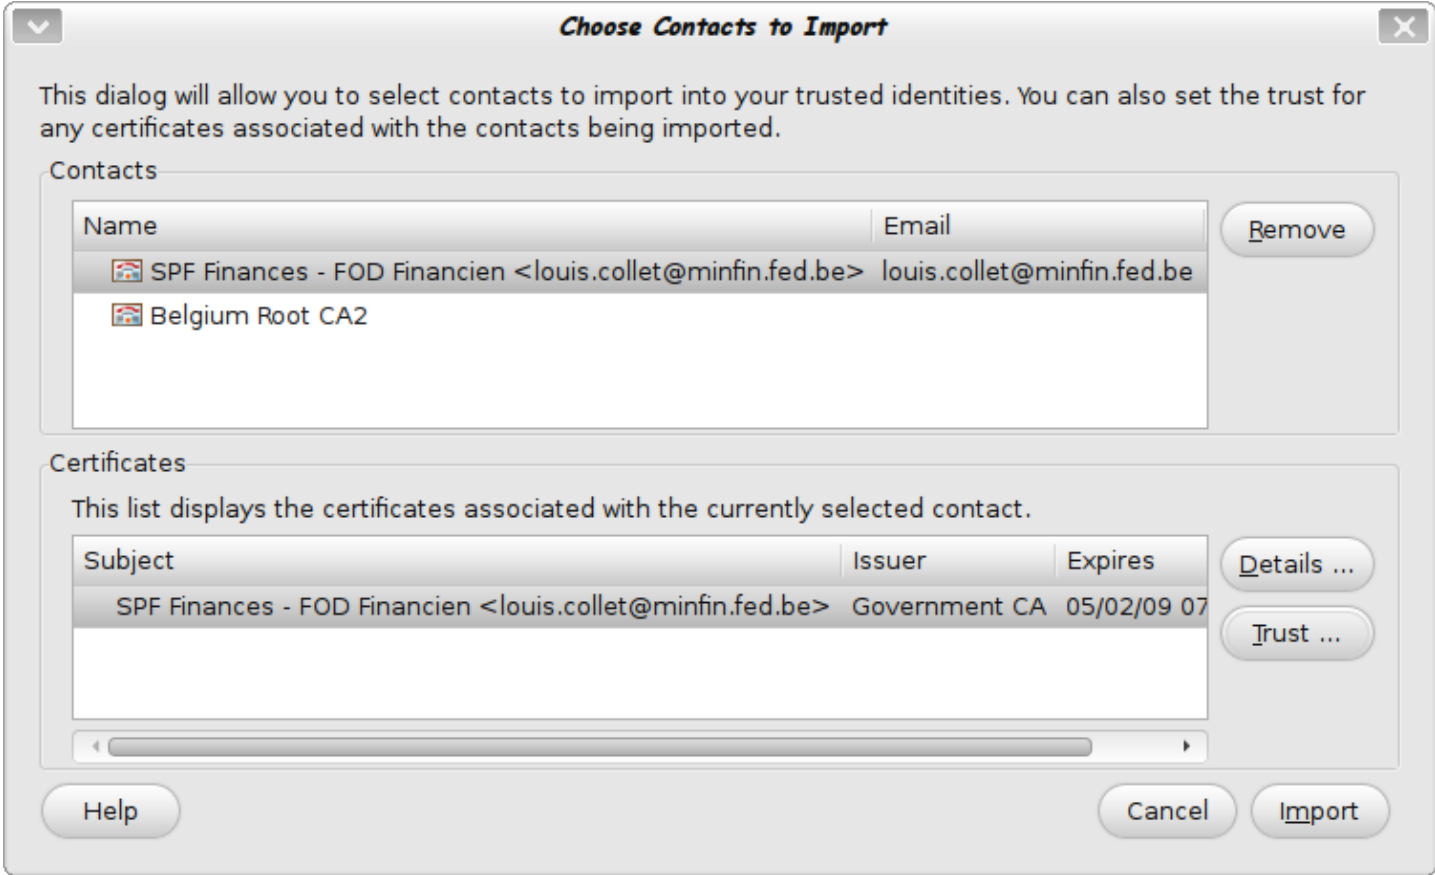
Choose Contacts to Import

This dialog will allow you to select contacts to import into your trusted identities. You can also set the trust for any certificates associated with the contacts being imported.

Contacts

| Name | Email |
|---|---|
| SPF Finances - FOD Financien <louis.collet@minfin.fed.be> | louis.collet@minfin.fed.be |
| Belgium Root CA2 | |

Remove

Certificates

This list displays the certificates associated with the currently selected contact.

| Subject | Issuer | Expires |
|---|---|---|
| SPF Finances - FOD Financien <louis.collet@minfin.fed.be> | Government CA | 05/02/09 07 |

Details ...

Trust ...

Help

Cancel

Import